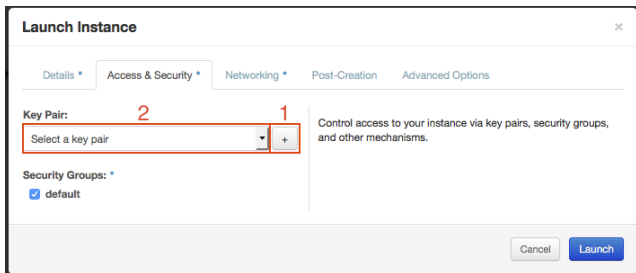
Launch Instance

×

Details * | Access & Security * | Networking * | Post-Creation | Advanced Options

Key Pair:

2

1

Select a key pair

+

Control access to your instance via key pairs, security groups, and other mechanisms.

Security Groups: *

default

Cancel

Launch